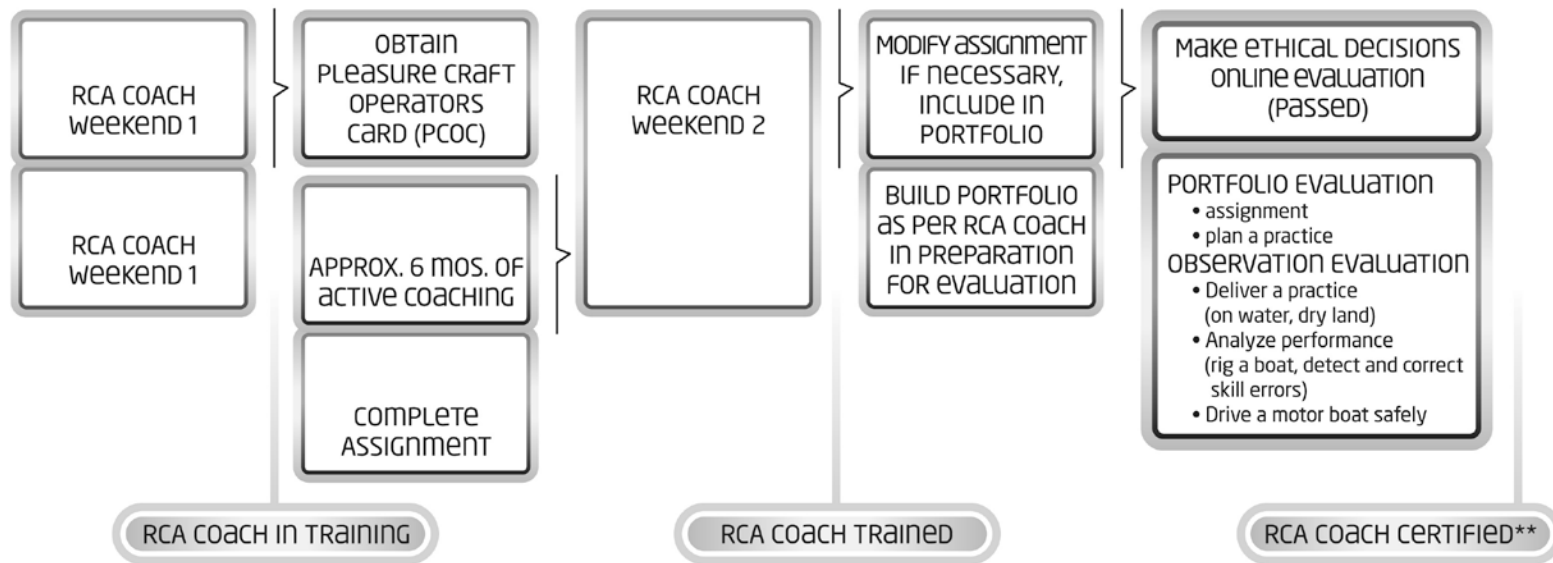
RCA COACH WEEKEND 1

RCA COACH WEEKEND 1

OBTAIN PLEASURE CRAFT OPERATORS CARD (PCOC)

APPROX. 6 MOS. OF ACTIVE COACHING

COMPLETE ASSIGNMENT

RCA COACH WEEKEND 2

MODIFY ASSIGNMENT IF NECESSARY, INCLUDE IN PORTFOLIO

BUILD PORTFOLIO AS PER RCA COACH IN PREPARATION FOR EVALUATION

MAKE ETHICAL DECISIONS ONLINE EVALUATION (PASSED)

PORTFOLIO EVALUATION
• assignment
• plan a practice
OBSERVATION EVALUATION
• Deliver a practice (on water, dry land)
• Analyze performance (rig a boat, detect and correct skill errors)
• Drive a motor boat safely

RCA COACH IN TRAINING

RCA COACH TRAINED

RCA COACH CERTIFIED**